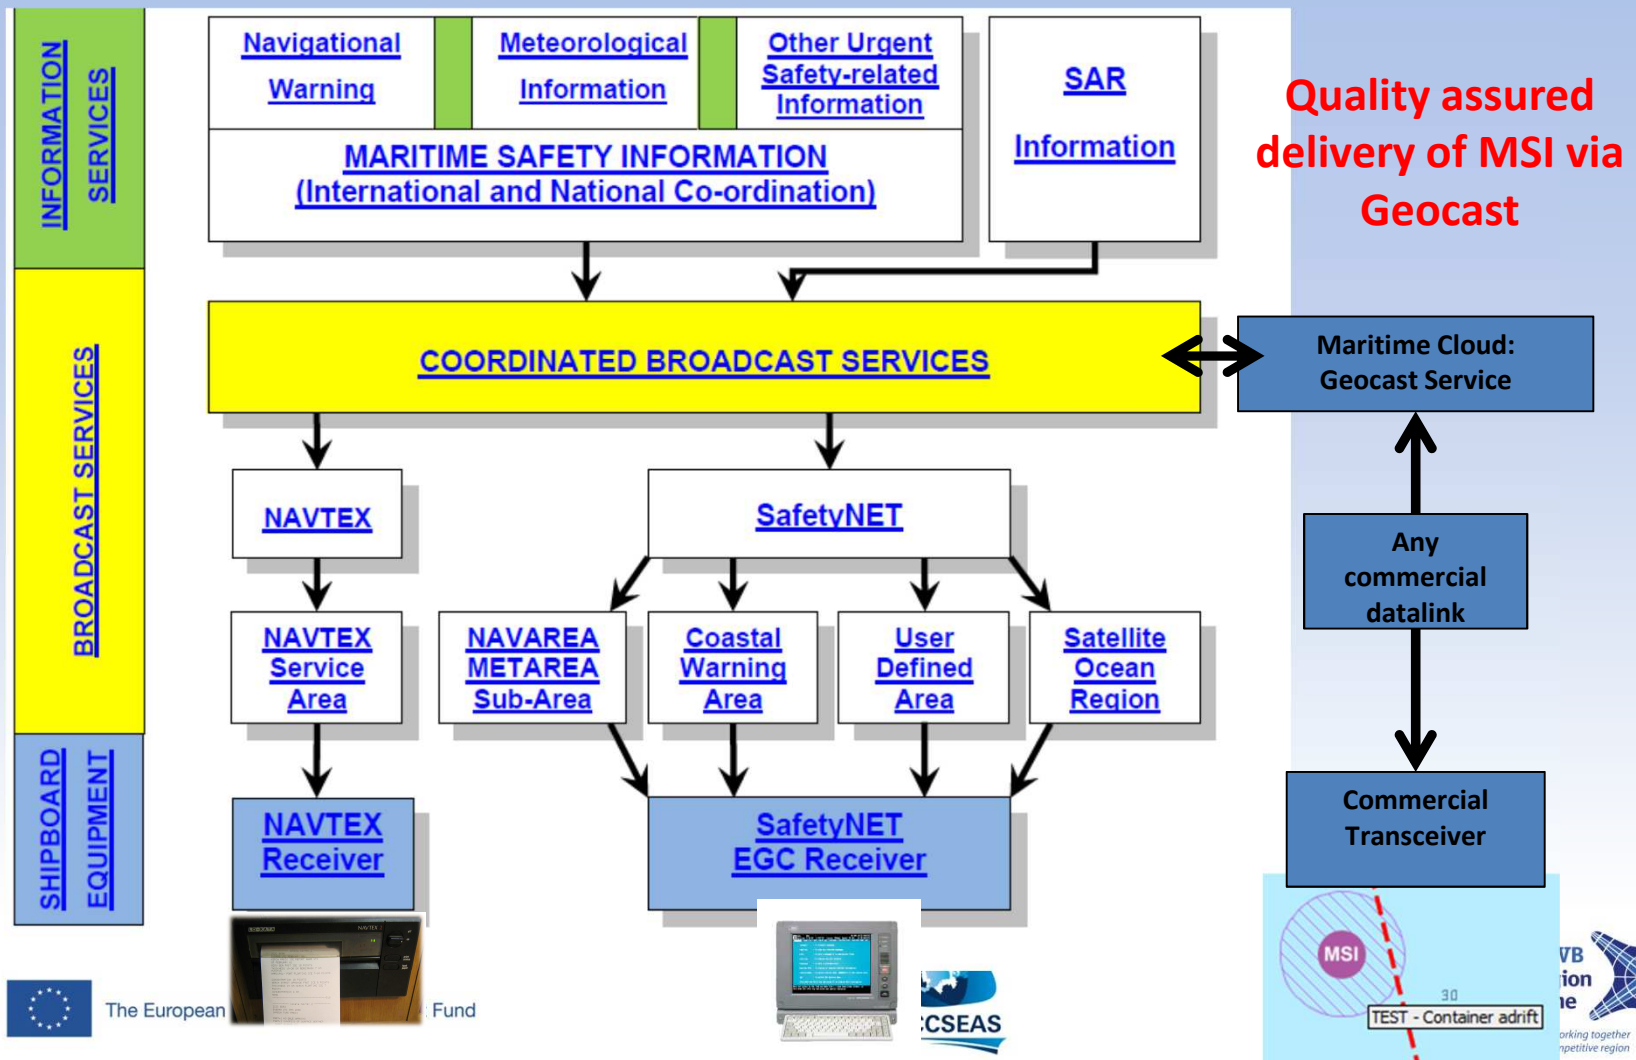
INFORMATION SERVICES

BROADCAST SERVICES

SHIPBOARD EQUIPMENT

Navigational Warning

Meteorological Information

Other Urgent Safety-related Information

SAR Information

MARITIME SAFETY INFORMATION (International and National Co-ordination)

Quality assured delivery of MSI via Geocast

COORDINATED BROADCAST SERVICES

Maritime Cloud: Geocast Service

NAVTEX

SafetyNET

Any commercial datalink

NAVTEX Service Area

NAVAREA METAREA Sub-Area

Coastal Warning Area

User Defined Area

Satellite Ocean Region

NAVTEX Receiver

SafetyNET EGC Receiver

Commercial Transceiver

MSI

30

TEST - Container adrift

The European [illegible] Fund

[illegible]CSEAS

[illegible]VB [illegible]ion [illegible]e

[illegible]orking together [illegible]npetitive region